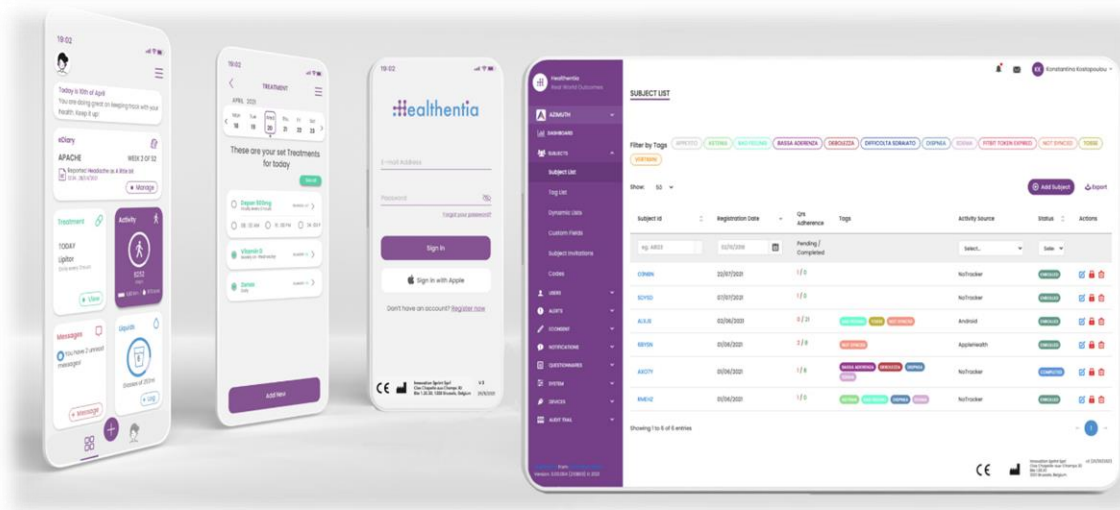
19:02

Today is 10th of April
You are doing great on keeping track with your health. Keep it up!

eDiary
APACHE WEEK 2 OF 52
Reported: Headache as A little bit
Manage

Treatment
TODAY
Lipitor

View

Activity
8252

Messages
You have 2 unread messages
Message

Liquids
Log

19:02
TREATMENT
APRIL 2021
18 19 20 21 22 23
These are your set Treatments for today
Doper 500mg
Vitamin D
Zenin
Add New

19:02
Healthentia
E-mail Address
Password
Forgot your password?
Sign In
Sign in with Apple
Don't have an account? Register now
CE
Innovation Sprint Sprl

Healthentia
Real World Outcomes
AZIMUTH
DASHBOARD
SUBJECTS
Subject List
Tag List
Dynamic Lists
Custom Fields
Subject Invitations
Cohorts
USERS
ALERTS
STORMBRY
NOTIFICATIONS
QUESTIONNAIRES
SYSTEM
DEVICES
AUDIT TRAIL

KK Konstantina Kostopoulou

SUBJECT LIST

Filter by Tags APPETITO ASTENIA BASSA ADERENZA DEBOLEZZA DIFFICOLTA SORAIATO DISPNEA EDEMA FITBIT TOKEN EXPIRED NOT SYNCED TOSSE VERTIGINI

Show: 50

Add Subject Export

| Subject Id | Registration Date | QN Adherence | Tags | Activity Source | Status | Actions |
|---|---|---|---|---|---|---|
| eg. AB22 | 01/10/2018 | Pending / Completed | | Select.. | Selec | |
| O3N8N | 22/07/2021 | 1/3 | | NoTracker | ENROLLED | |
| 5OY5D | 07/07/2021 | 1/3 | | NoTracker | ENROLLED | |
| AU3J3 | 02/06/2021 | 2/21 | | Android | ENROLLED | |
| R8YSN | 01/06/2021 | 2/3 | NOT SYNCED | AppleHealth | ENROLLED | |
| AXOTY | 01/06/2021 | 1/3 | BASSA ADERENZA DEBOLEZZA DISPNEA EDEMA | NoTracker | COMPLETED | |
| RN6H2 | 01/06/2021 | 1/3 | ASTENIA DISPNEA EDEMA | NoTracker | ENROLLED | |

Showing 1 to 6 of 6 entries

CE
Innovation Sprint Sprl